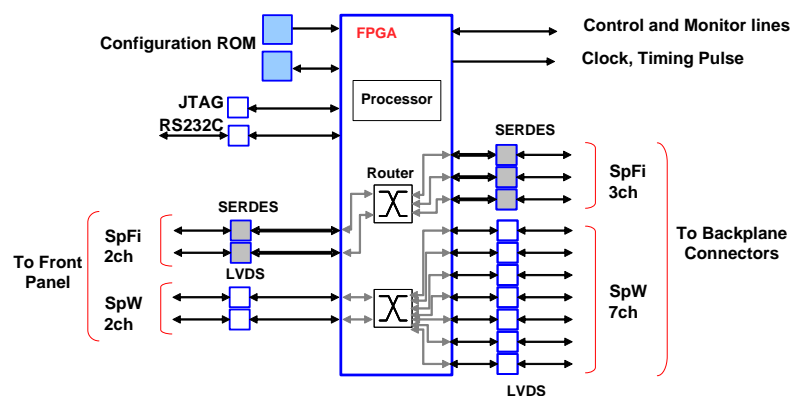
Configuration ROM

FPGA

Control and Monitor lines

Clock, Timing Pulse

Processor

JTAG

RS232C

SERDES

Router

SpFi
3ch

SERDES

To Backplane Connectors

SpFi
2ch

To Front Panel

LVDS

SpW
2ch

SpW
7ch

LVDS